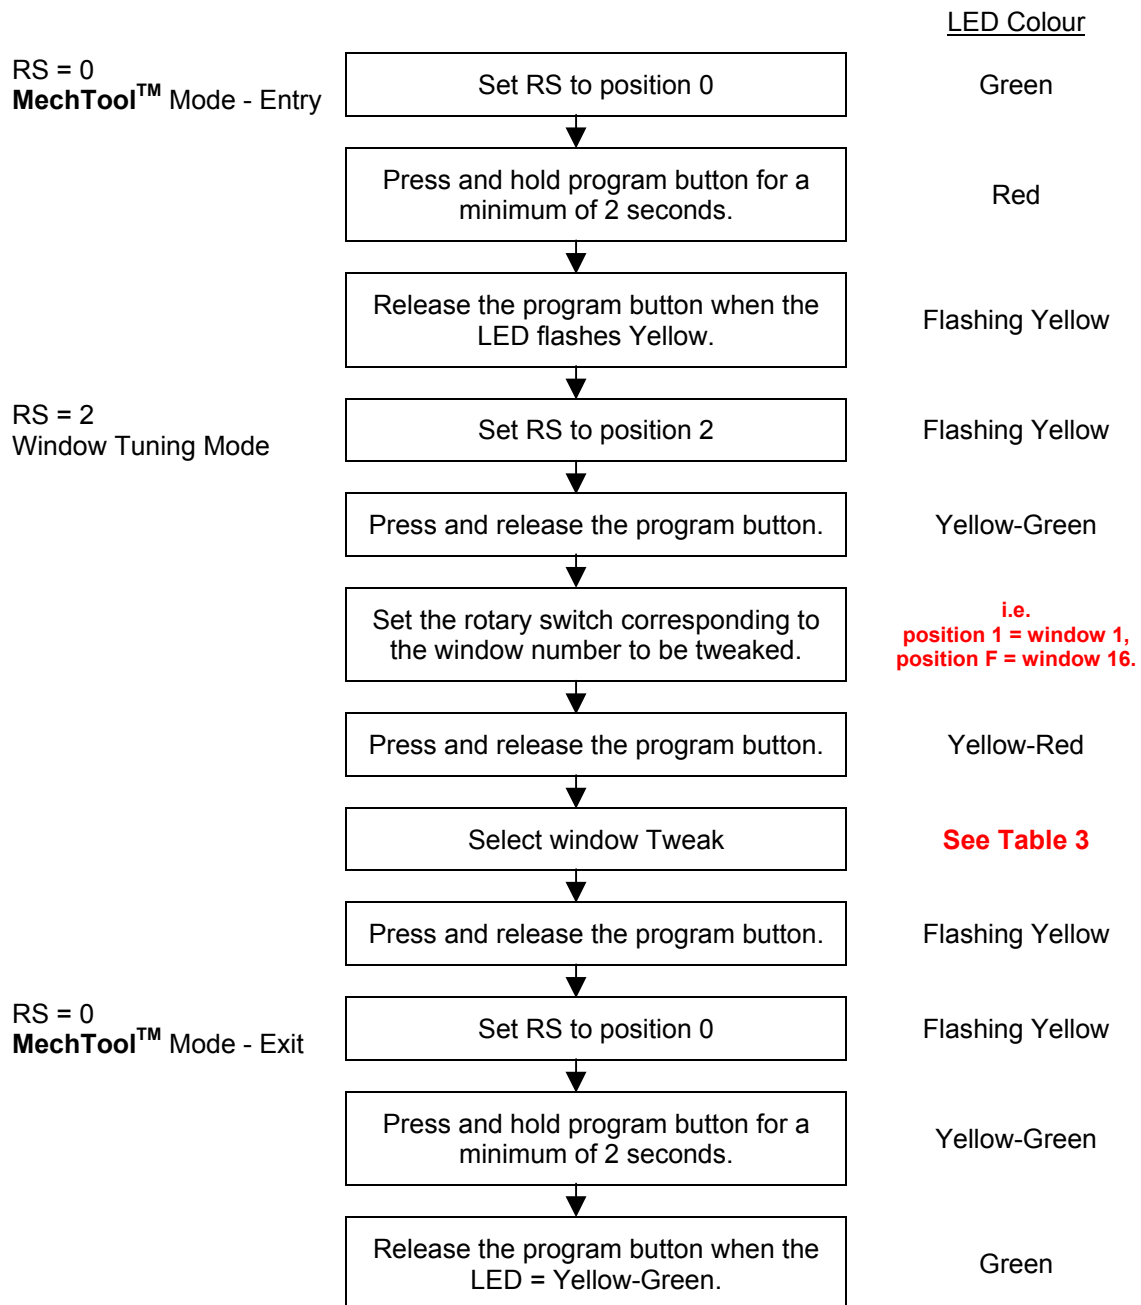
LED Colour

RS = 0
MechTool$^{TM}$ Mode - Entry

Set RS to position 0

Green

Press and hold program button for a minimum of 2 seconds.

Red

Release the program button when the LED flashes Yellow.

Flashing Yellow

RS = 2
Window Tuning Mode

Set RS to position 2

Flashing Yellow

Press and release the program button.

Yellow-Green

Set the rotary switch corresponding to the window number to be tweaked.

i.e.
position 1 = window 1,
position F = window 16.

Press and release the program button.

Yellow-Red

Select window Tweak

See Table 3

Press and release the program button.

Flashing Yellow

RS = 0
MechTool$^{TM}$ Mode - Exit

Set RS to position 0

Flashing Yellow

Press and hold program button for a minimum of 2 seconds.

Yellow-Green

Release the program button when the LED = Yellow-Green.

Green